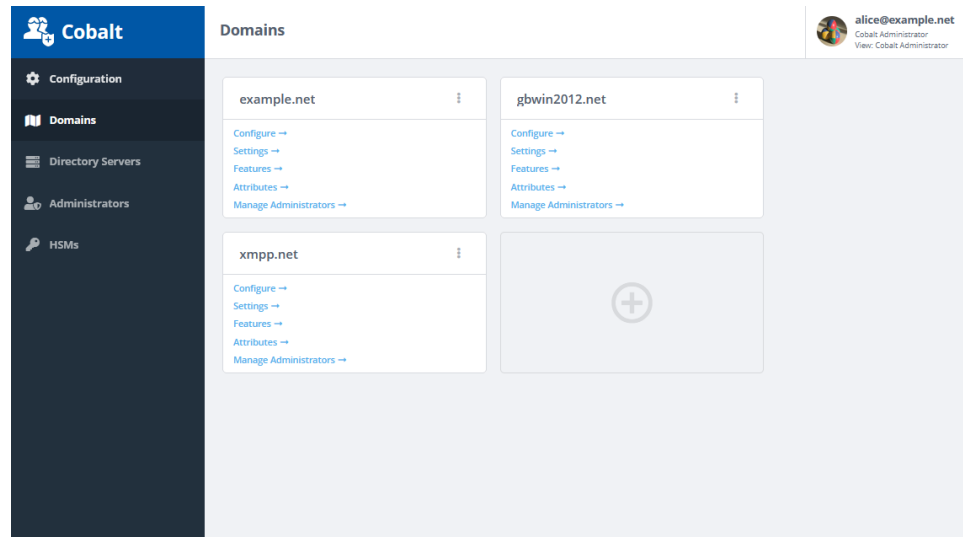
Cobalt

Domains

alice@example.net
Cobalt Administrator
View: Cobalt Administrator

Configuration
Domains
Directory Servers
Administrators
HSMs

example.net
Configure →
Settings →
Features →
Attributes →
Manage Administrators →

gbwin2012.net
Configure →
Settings →
Features →
Attributes →
Manage Administrators →

xmpp.net
Configure →
Settings →
Features →
Attributes →
Manage Administrators →